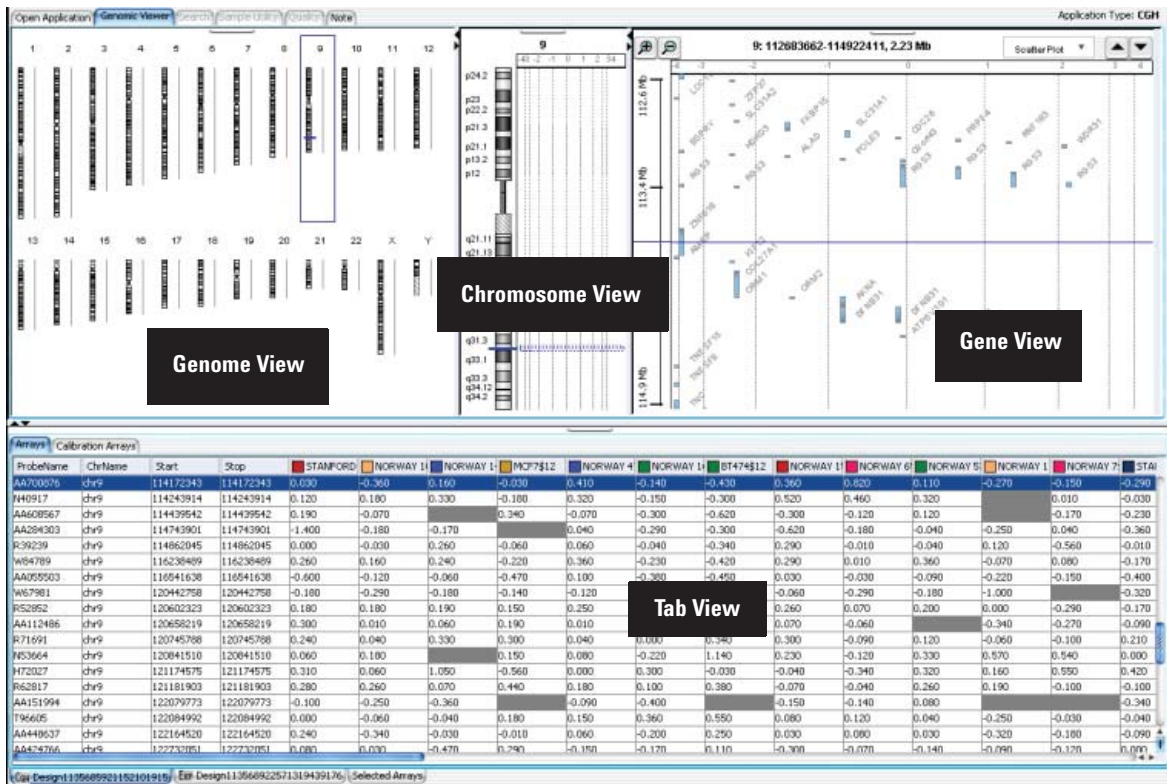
Open Application | Genomic Viewer | Search | Sample Utility | Quality | Note

Application Type: CGH

1 2 3 4 5 6 7 8 9 10 11 12

13 14 15 16 17 18 19 20 21 22 X Y

Genome View

9

p24.2 p23 p22.2 p21.3 p21.1 p13.2 p12 q21.11 q21.13 q31.3 q33.1 q33.3 q34.12 q34.2

Chromosome View

9: 112683662-114922411, 2.23 Mb

Scatter Plot

112.6 Mb

113.4 Mb

114.9 Mb

Gene View

Arrays | Calibration Arrays

| ProbeName | ChrName | Start | Stop | STANFORD | NORWAY 1 | NORWAY 1 | MCF7$12 | NORWAY 4 | NORWAY 1 | BT474$12 | NORWAY 1 | NORWAY 6 | NORWAY 5 | NORWAY 1 | NORWAY 7 | STA |
|---|---|---|---|---|---|---|---|---|---|---|---|---|---|---|---|---|
| AA700576 | chr9 | 114172343 | 114172343 | 0.030 | -0.360 | 0.160 | -0.030 | 0.410 | -0.140 | -0.430 | 0.360 | 0.820 | 0.110 | -0.270 | -0.150 | -0.290 |
| N40917 | chr9 | 114243914 | 114243914 | 0.120 | 0.180 | 0.330 | -0.180 | 0.320 | -0.150 | -0.300 | 0.520 | 0.460 | 0.320 | | 0.010 | -0.030 |
| AA608567 | chr9 | 114439542 | 114439542 | 0.190 | -0.070 | | 0.340 | -0.070 | -0.300 | -0.620 | -0.300 | -0.120 | 0.120 | | -0.170 | -0.230 |
| AA284303 | chr9 | 114743901 | 114743901 | -1.400 | -0.180 | -0.170 | | 0.040 | -0.290 | -0.300 | -0.620 | -0.180 | -0.040 | -0.250 | 0.040 | -0.360 |
| R39239 | chr9 | 114862045 | 114862045 | 0.000 | -0.030 | 0.260 | -0.060 | 0.060 | -0.040 | -0.340 | 0.290 | -0.010 | -0.040 | 0.120 | -0.560 | -0.010 |
| W84789 | chr9 | 116238489 | 116238489 | 0.260 | 0.160 | 0.240 | -0.220 | 0.360 | -0.230 | -0.420 | 0.290 | 0.010 | 0.360 | -0.070 | 0.080 | -0.170 |
| AA055503 | chr9 | 116541638 | 116541638 | -0.600 | -0.120 | -0.060 | -0.470 | 0.100 | -0.380 | -0.450 | 0.030 | -0.030 | -0.090 | -0.220 | -0.150 | -0.400 |
| W67981 | chr9 | 120442758 | 120442758 | -0.180 | -0.290 | -0.180 | -0.140 | -0.120 | | | -0.060 | -0.290 | -0.180 | -1.000 | | -0.320 |
| R52852 | chr9 | 120602323 | 120602323 | 0.180 | 0.180 | 0.190 | 0.150 | 0.250 | | | 0.260 | 0.070 | 0.200 | 0.000 | -0.290 | -0.170 |
| AA112486 | chr9 | 120658219 | 120658219 | 0.300 | 0.010 | 0.060 | 0.190 | 0.010 | | | 0.070 | -0.060 | | -0.340 | -0.270 | -0.090 |
| R71691 | chr9 | 120745788 | 120745788 | 0.240 | 0.040 | 0.330 | 0.300 | 0.040 | 0.000 | 0.340 | 0.300 | -0.090 | 0.120 | -0.060 | -0.100 | 0.210 |
| N53664 | chr9 | 120841510 | 120841510 | 0.060 | 0.180 | | 0.150 | 0.080 | -0.220 | 1.140 | 0.230 | -0.120 | 0.330 | 0.570 | 0.540 | 0.000 |
| H72027 | chr9 | 121174575 | 121174575 | 0.310 | 0.060 | 1.050 | -0.560 | 0.000 | 0.300 | -0.030 | -0.040 | -0.340 | 0.320 | 0.160 | 0.550 | 0.420 |
| R62817 | chr9 | 121181903 | 121181903 | 0.280 | 0.260 | 0.070 | 0.440 | 0.180 | 0.100 | 0.380 | -0.070 | -0.040 | 0.260 | 0.190 | -0.100 | -0.100 |
| AA151994 | chr9 | 122079773 | 122079773 | -0.100 | -0.250 | -0.360 | | -0.090 | -0.400 | | -0.150 | -0.140 | 0.080 | | | -0.340 |
| T96605 | chr9 | 122084992 | 122084992 | 0.000 | -0.060 | -0.040 | 0.180 | 0.150 | 0.360 | 0.550 | 0.080 | 0.120 | 0.040 | -0.250 | -0.030 | -0.040 |
| AA448637 | chr9 | 122164520 | 122164520 | 0.240 | -0.340 | -0.030 | -0.010 | 0.060 | -0.200 | 0.250 | 0.030 | 0.080 | 0.030 | -0.320 | -0.180 | -0.090 |
| AA424766 | chr9 | 122732051 | 122732051 | 0.080 | 0.030 | -0.470 | 0.290 | -0.150 | -0.170 | 0.110 | -0.300 | -0.070 | -0.140 | -0.090 | -0.120 | 0.080 |

Tab View

Cy Design1135689921152101915 | Exp Design1135689225713194391 76 | Selected Arrays